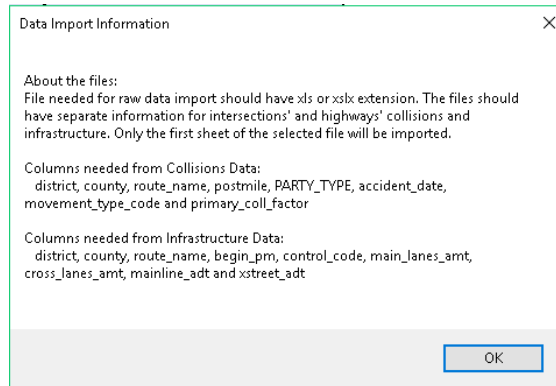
Data Import Information

About the files:
File needed for raw data import should have xls or xslx extension. The files should have separate information for intersections' and highways' collisions and infrastructure. Only the first sheet of the selected file will be imported.

Columns needed from Collisions Data:
district, county, route_name, postmile, PARTY_TYPE, accident_date, movement_type_code and primary_coll_factor

Columns needed from Infrastructure Data:
district, county, route_name, begin_pm, control_code, main_lanes_amt, cross_lanes_amt, mainline_adt and xstreet_adt

OK